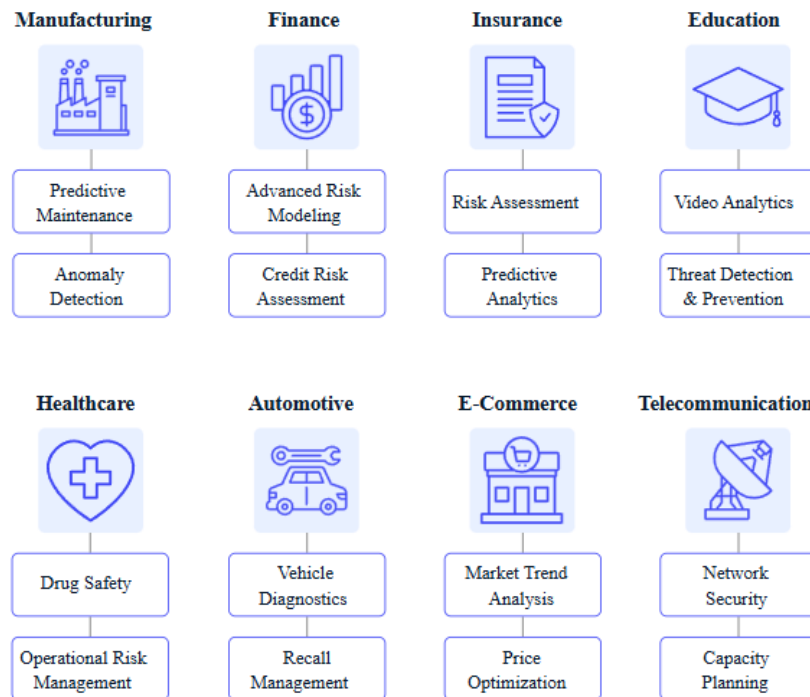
Manufacturing

Predictive Maintenance

Anomaly Detection

Finance

Advanced Risk Modeling

Credit Risk Assessment

Insurance

Risk Assessment

Predictive Analytics

Education

Video Analytics

Threat Detection & Prevention

Healthcare

Drug Safety

Operational Risk Management

Automotive

Vehicle Diagnostics

Recall Management

E-Commerce

Market Trend Analysis

Price Optimization

Telecommunication

Network Security

Capacity Planning